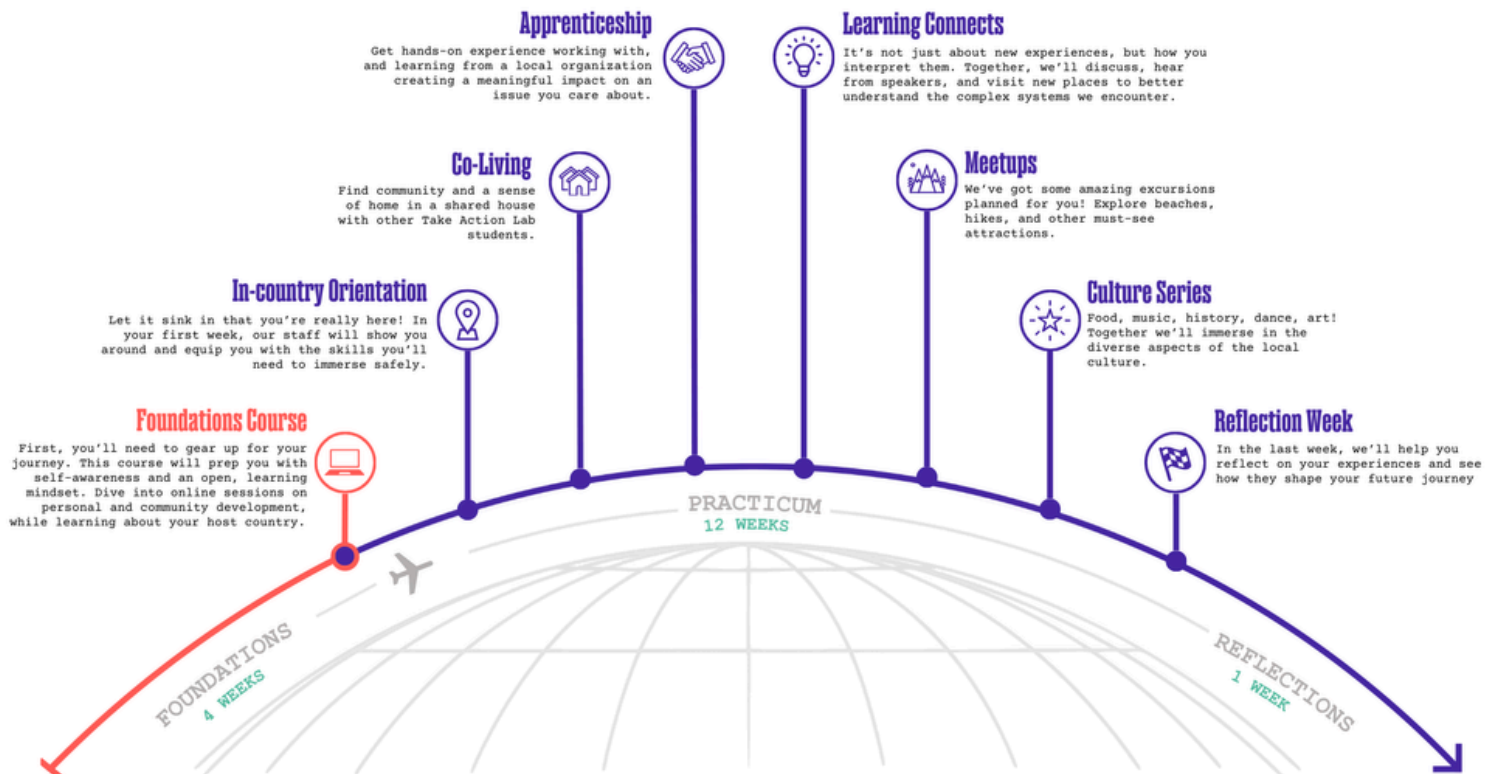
Apprenticeship
Get hands-on experience working with, and learning from a local organization creating a meaningful impact on an issue you care about.

Learning Connects
It's not just about new experiences, but how you interpret them. Together, we'll discuss, hear from speakers, and visit new places to better understand the complex systems we encounter.

Co-Living
Find community and a sense of home in a shared house with other Take Action Lab students.

Meetups
We've got some amazing excursions planned for you! Explore beaches, hikes, and other must-see attractions.

In-country Orientation
Let it sink in that you're really here! In your first week, our staff will show you around and equip you with the skills you'll need to immerse safely.

Culture Series
Food, music, history, dance, art! Together we'll immerse in the diverse aspects of the local culture.

Foundations Course
First, you'll need to gear up for your journey. This course will prep you with self-awareness and an open, learning mindset. Dive into online sessions on personal and community development, while learning about your host country.

Reflection Week
In the last week, we'll help you reflect on your experiences and see how they shape your future journey

PRACTICUM
12 WEEKS

FOUNDATIONS
4 WEEKS

REFLECTIONS
1 WEEK